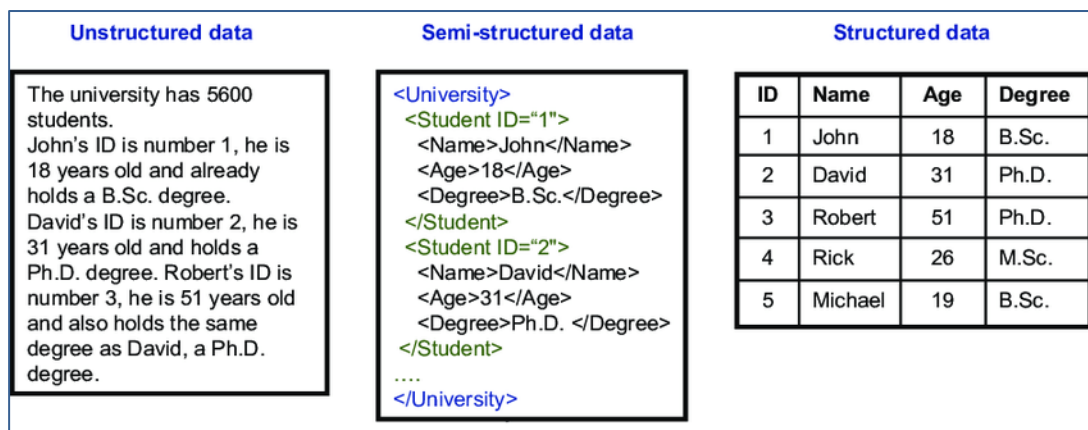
Unstructured data

The university has 5600 students.
John's ID is number 1, he is 18 years old and already holds a B.Sc. degree.
David's ID is number 2, he is 31 years old and holds a Ph.D. degree. Robert's ID is number 3, he is 51 years old and also holds the same degree as David, a Ph.D. degree.

Semi-structured data

<University>
<Student ID="1">
<Name>John</Name>
<Age>18</Age>
<Degree>B.Sc.</Degree>
</Student>
<Student ID="2">
<Name>David</Name>
<Age>31</Age>
<Degree>Ph.D. </Degree>
</Student>
….
</University>

Structured data

| ID | Name | Age | Degree |
|---|---|---|---|
| 1 | John | 18 | B.Sc. |
| 2 | David | 31 | Ph.D. |
| 3 | Robert | 51 | Ph.D. |
| 4 | Rick | 26 | M.Sc. |
| 5 | Michael | 19 | B.Sc. |